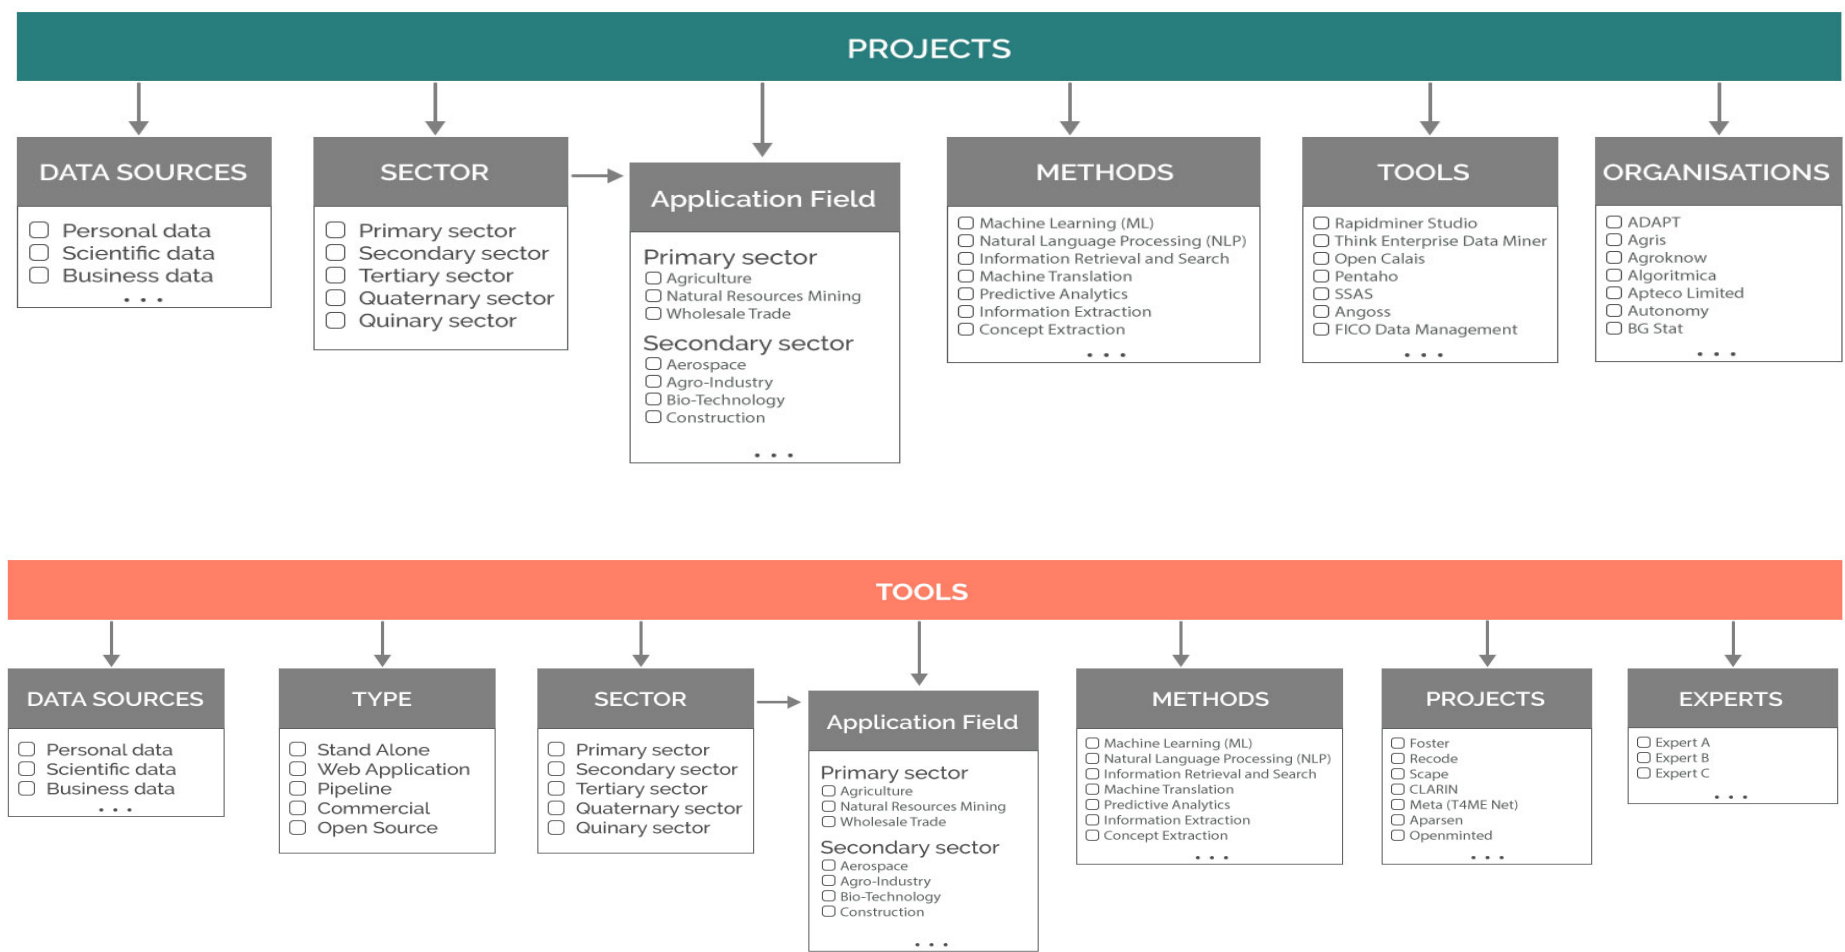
PROJECTS

DATA SOURCES
☐ Personal data
☐ Scientific data
☐ Business data
. . .

SECTOR
☐ Primary sector
☐ Secondary sector
☐ Tertiary sector
☐ Quaternary sector
☐ Quinary sector

Application Field
Primary sector
☐ Agriculture
☐ Natural Resources Mining
☐ Wholesale Trade
Secondary sector
☐ Aerospace
☐ Agro-Industry
☐ Bio-Technology
☐ Construction
. . .

METHODS
☐ Machine Learning (ML)
☐ Natural Language Processing (NLP)
☐ Information Retrieval and Search
☐ Machine Translation
☐ Predictive Analytics
☐ Information Extraction
☐ Concept Extraction
. . .

TOOLS
☐ Rapidminer Studio
☐ Think Enterprise Data Miner
☐ Open Calais
☐ Pentaho
☐ SSAS
☐ Angoss
☐ FICO Data Management
. . .

ORGANISATIONS
☐ ADAPT
☐ Agris
☐ Agroknow
☐ Algoritmica
☐ Apteco Limited
☐ Autonomy
☐ BG Stat
. . .

TOOLS

DATA SOURCES
☐ Personal data
☐ Scientific data
☐ Business data
. . .

TYPE
☐ Stand Alone
☐ Web Application
☐ Pipeline
☐ Commercial
☐ Open Source

SECTOR
☐ Primary sector
☐ Secondary sector
☐ Tertiary sector
☐ Quaternary sector
☐ Quinary sector

Application Field
Primary sector
☐ Agriculture
☐ Natural Resources Mining
☐ Wholesale Trade
Secondary sector
☐ Aerospace
☐ Agro-Industry
☐ Bio-Technology
☐ Construction
. . .

METHODS
☐ Machine Learning (ML)
☐ Natural Language Processing (NLP)
☐ Information Retrieval and Search
☐ Machine Translation
☐ Predictive Analytics
☐ Information Extraction
☐ Concept Extraction
. . .

PROJECTS
☐ Foster
☐ Recode
☐ Scape
☐ CLARIN
☐ Meta (T4ME Net)
☐ Aparsen
☐ Openminted
. . .

EXPERTS
☐ Expert A
☐ Expert B
☐ Expert C
. . .